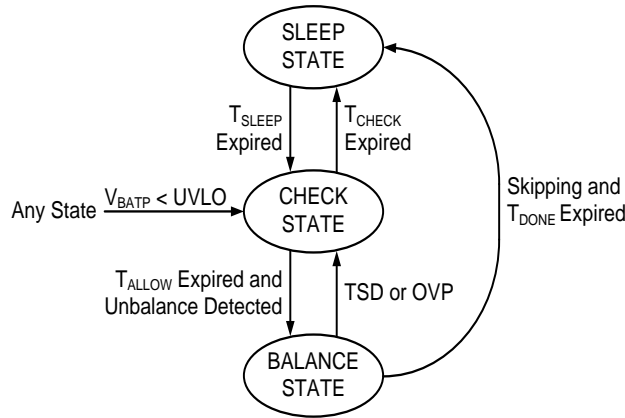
SLEEP STATE

$T_{SLEEP}$ Expired

$T_{CHECK}$ Expired

Any State

$V_{BATP}$ < UVLO

CHECK STATE

Skipping and $T_{DONE}$ Expired

$T_{ALLOW}$ Expired and Unbalance Detected

TSD or OVP

BALANCE STATE